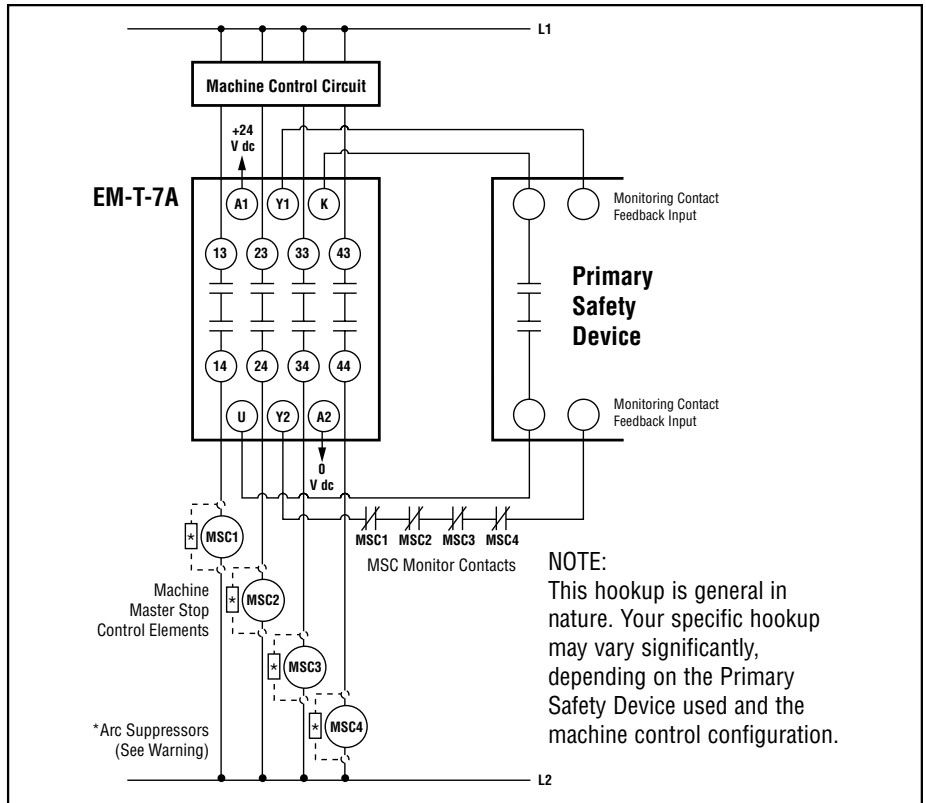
L1

Machine Control Circuit

+24 V dc

EM-T-7A

A1 Y1 K

13 23 33 43

14 24 34 44

U Y2 A2

0 V dc

Monitoring Contact Feedback Input

Primary Safety Device

Monitoring Contact Feedback Input

MSC1 MSC2 MSC3 MSC4

MSC Monitor Contacts

MSC1

Machine Master Stop Control Elements

MSC2

MSC3

MSC4

*Arc Suppressors (See Warning)

*

*

*

*

NOTE:
This hookup is general in nature. Your specific hookup may vary significantly, depending on the Primary Safety Device used and the machine control configuration.

L2